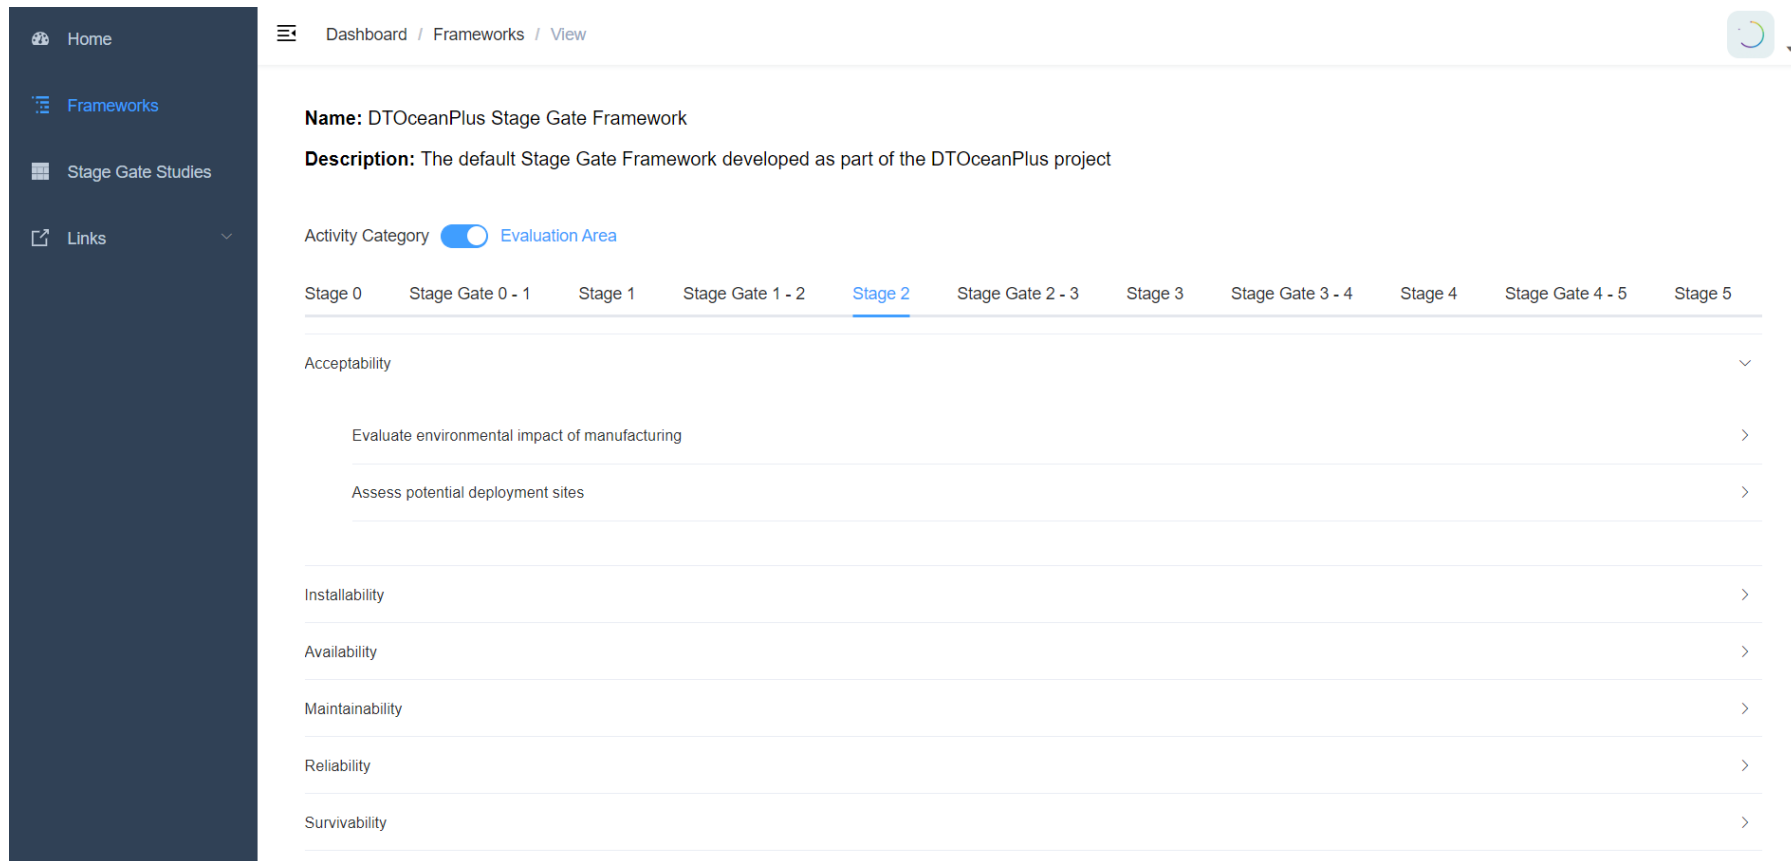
Home

Frameworks

Stage Gate Studies

Links

Dashboard / Frameworks / View

**Name:** DTOceanPlus Stage Gate Framework

**Description:** The default Stage Gate Framework developed as part of the DTOceanPlus project

Activity Category Evaluation Area

Stage 0 Stage Gate 0 - 1 Stage 1 Stage Gate 1 - 2 Stage 2 Stage Gate 2 - 3 Stage 3 Stage Gate 3 - 4 Stage 4 Stage Gate 4 - 5 Stage 5

Acceptability

Evaluate environmental impact of manufacturing

Assess potential deployment sites

Installability

Availability

Maintainability

Reliability

Survivability